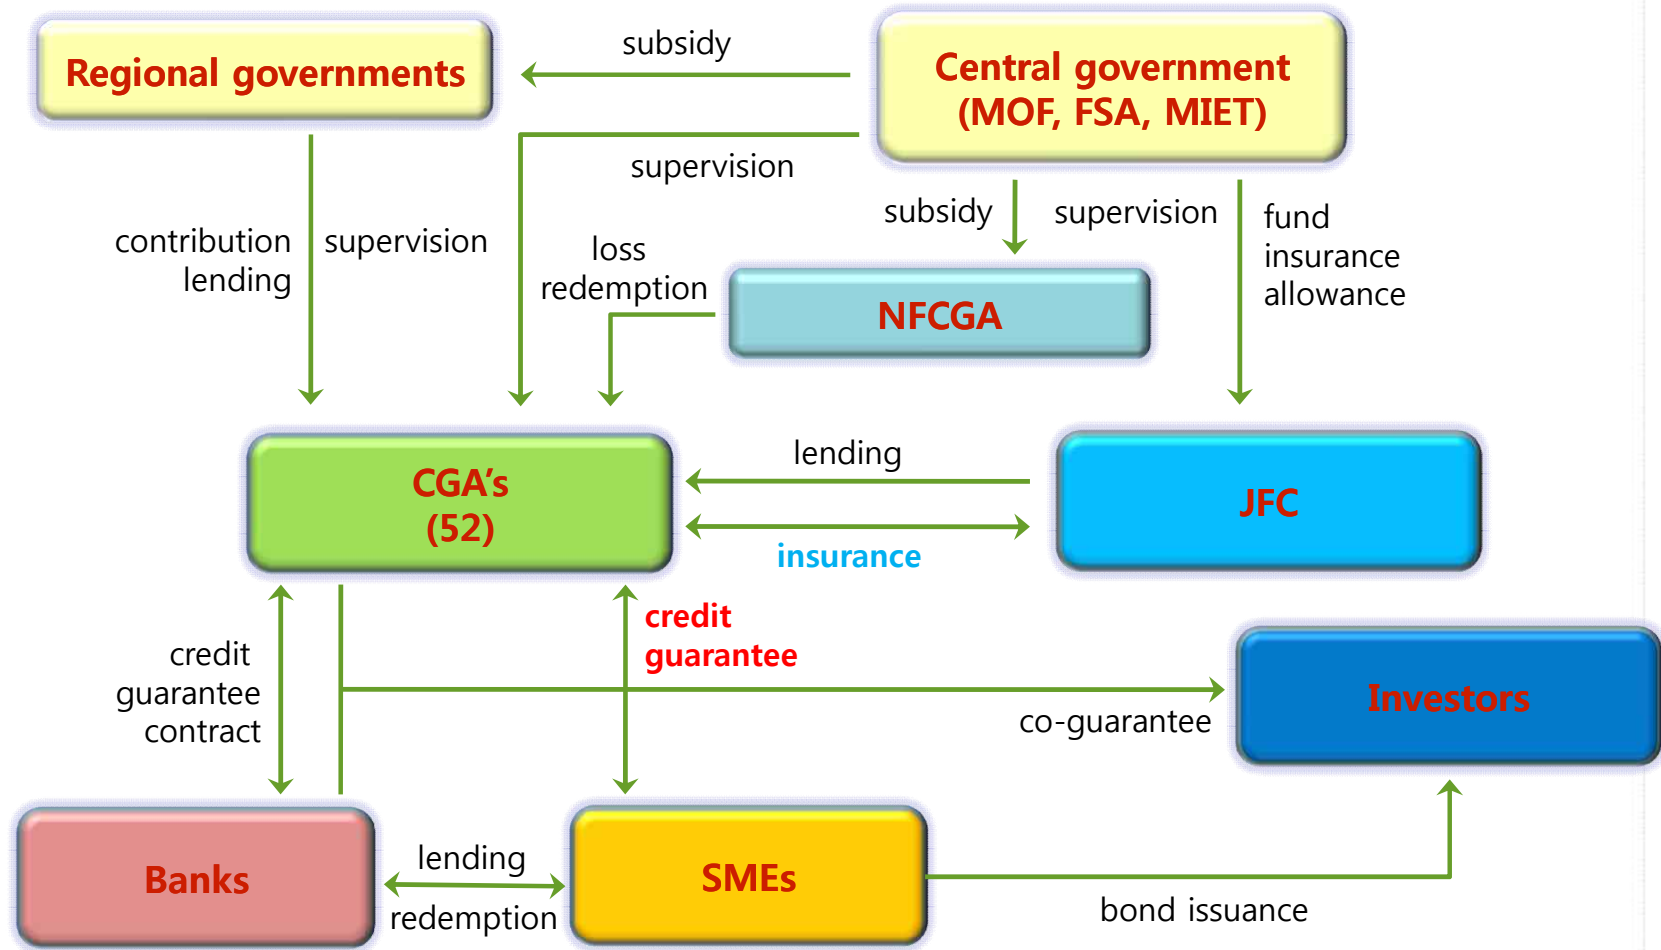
Regional governments

subsidy

Central government (MOF, FSA, MIET)

supervision

contribution lending

supervision

loss redemption

subsidy

supervision

fund insurance allowance

NFCGA

CGA's (52)

lending

insurance

JFC

credit guarantee contract

credit guarantee

co-guarantee

Investors

Banks

lending

redemption

SMEs

bond issuance